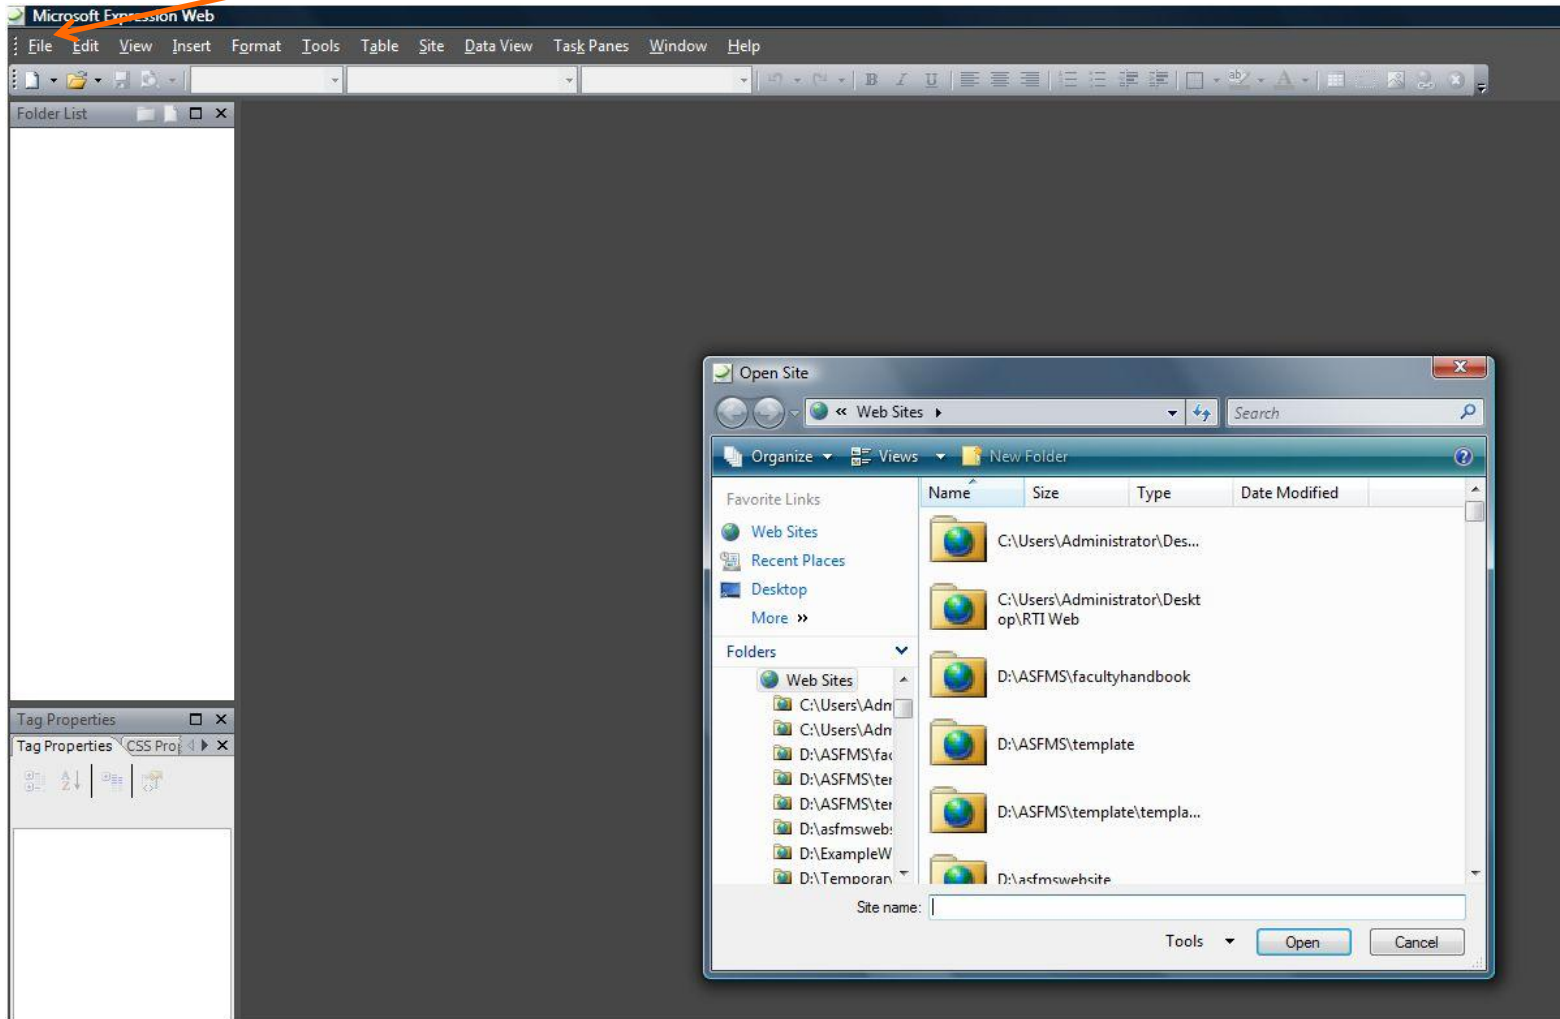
Microsoft Expression Web

File Edit View Insert Format Tools Table Site Data View Task Panes Window Help

Folder List

Tag Properties

Tag Properties CSS Pro

Open Site

« Web Sites

Search

Organize Views New Folder

Favorite Links

Web Sites
Recent Places
Desktop
More »

Folders

Web Sites
C:\Users\Adm
C:\Users\Adm
D:\ASFMS\fac
D:\ASFMS\ter
D:\ASFMS\ter
D:\asfmsweb
D:\ExampleW
D:\Temporar

| Name | Size | Type | Date Modified |
|---|---|---|---|
| C:\Users\Administrator\Des... | | | |
| C:\Users\Administrator\Desktop\RTI Web | | | |
| D:\ASFMS\facultyhandbook | | | |
| D:\ASFMS\template | | | |
| D:\ASFMS\template\templa... | | | |
| D:\asfmswebsite | | | |

Site name:

Tools Open Cancel